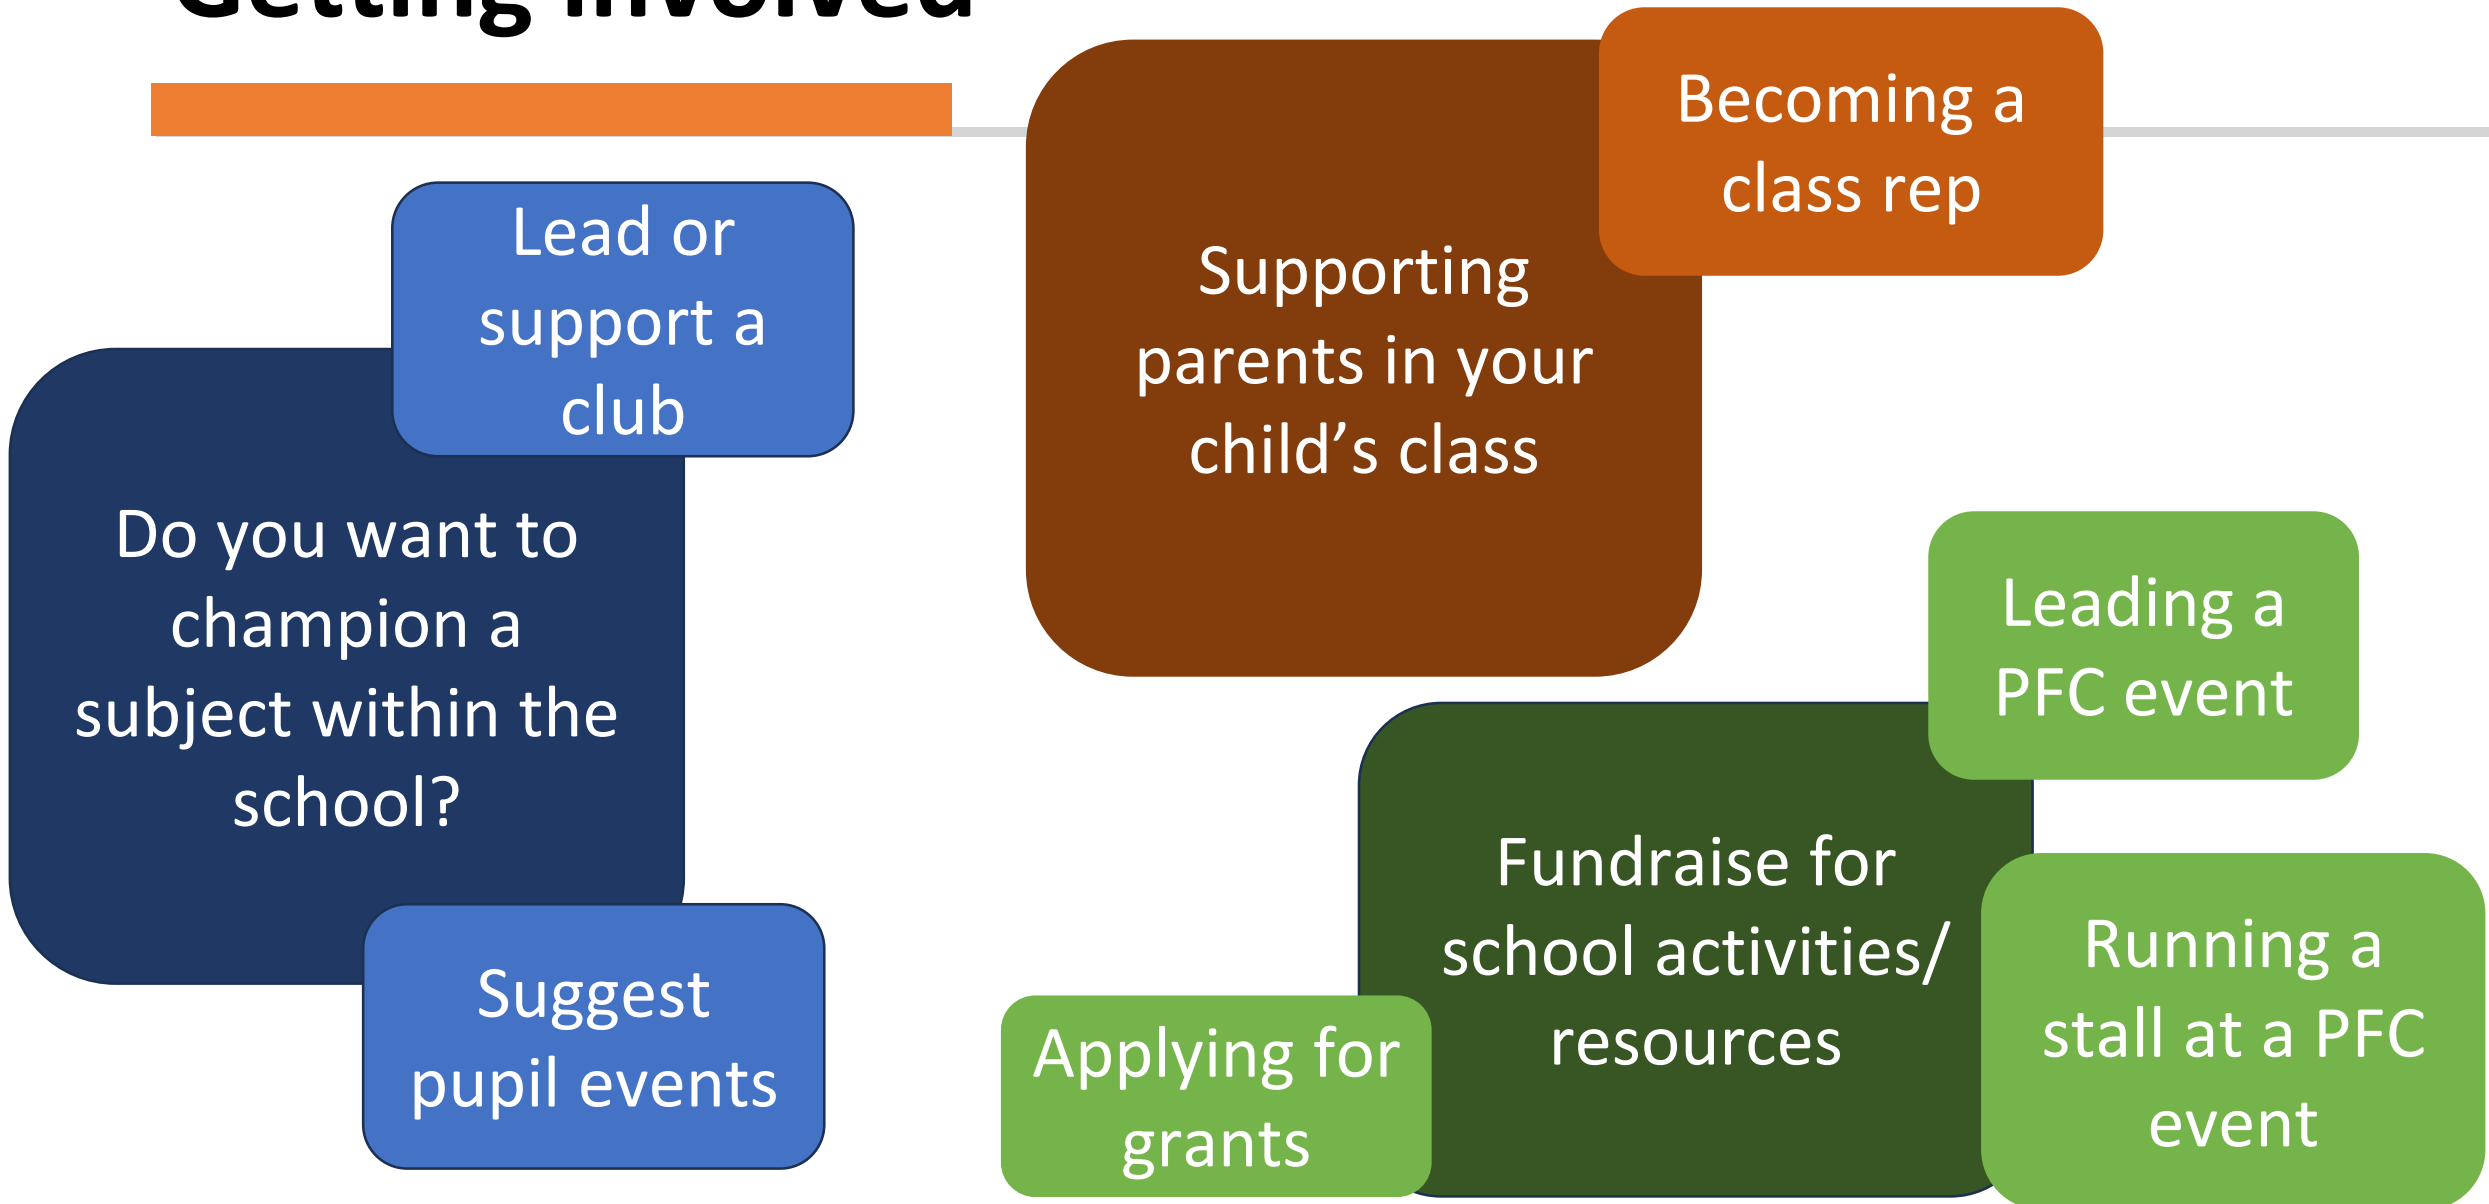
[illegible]

Lead or support a club

Do you want to champion a subject within the school?

Suggest pupil events

Supporting parents in your child's class

Becoming a class rep

Leading a PFC event

Fundraise for school activities/ resources

Applying for grants

Running a stall at a PFC event